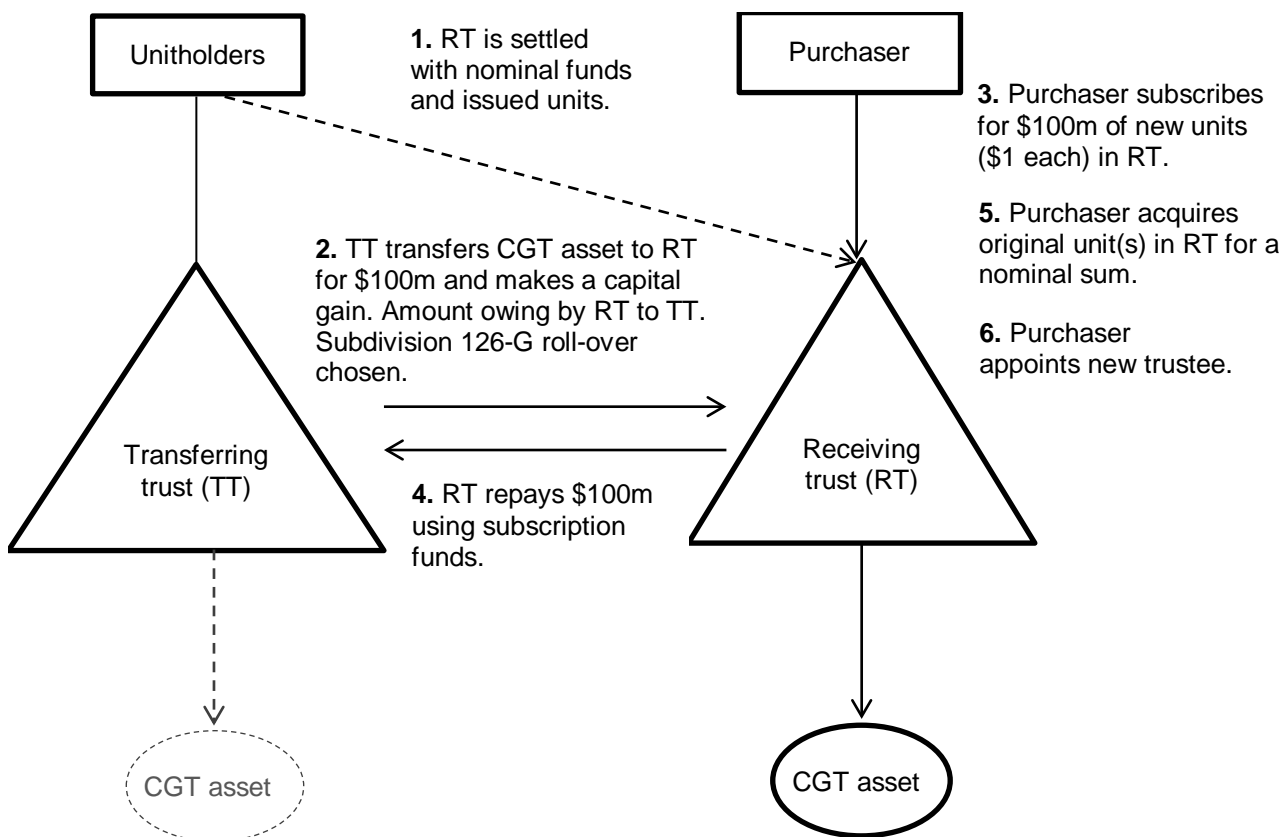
Unitholders

1. RT is settled with nominal funds and issued units.

Purchaser

3. Purchaser subscribes for \$100m of new units (\$1 each) in RT.

5. Purchaser acquires original unit(s) in RT for a nominal sum.

6. Purchaser appoints new trustee.

2. TT transfers CGT asset to RT for \$100m and makes a capital gain. Amount owing by RT to TT. Subdivision 126-G roll-over chosen.

Transferring trust (TT)

Receiving trust (RT)

4. RT repays \$100m using subscription funds.

CGT asset

CGT asset